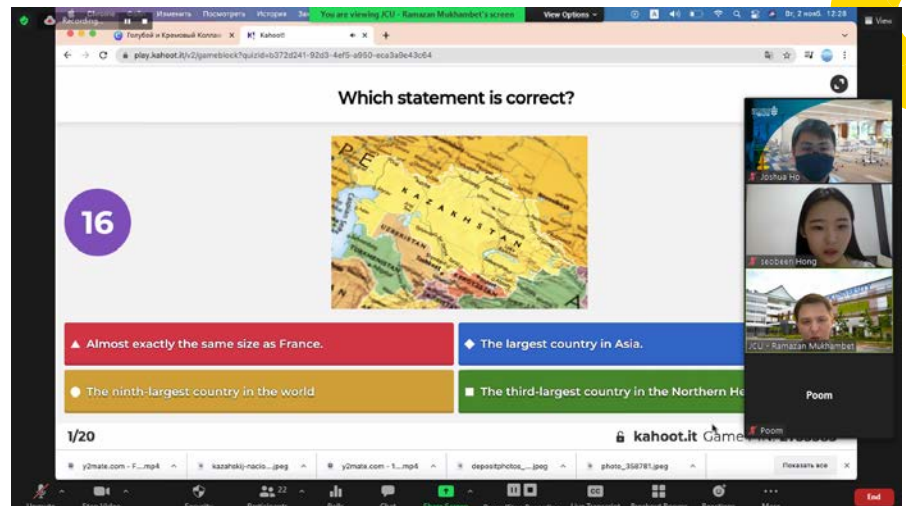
Recording

Изменить Посмотреть История

You are viewing JCU - Ramazan Mukhambet's screen

View Options

Вт, 2 нояб. 12:28

View

Голубой и Кремовый Коллаж

Kahoot!

play.kahoot.it/v2/gameblock?quizId=b372d241-92d3-4ef5-a950-eca3a9e43c64

Which statement is correct?

KAZAKHSTAN

UZBEKISTAN

16

Almost exactly the same size as France.

The largest country in Asia.

The ninth-largest country in the world

The third-largest country in the Northern He

1/20

kahoot.it Game

Joshua Ho

seobeen Hong

JCU - Ramazan Mukhambet

Poom

Poom

y2mate.com - F....mp4

kazahskij-nacio....jpeg

y2mate.com - 1....mp4

depositphotos_....jpeg

photo_358781.jpeg

Показать все

22

End